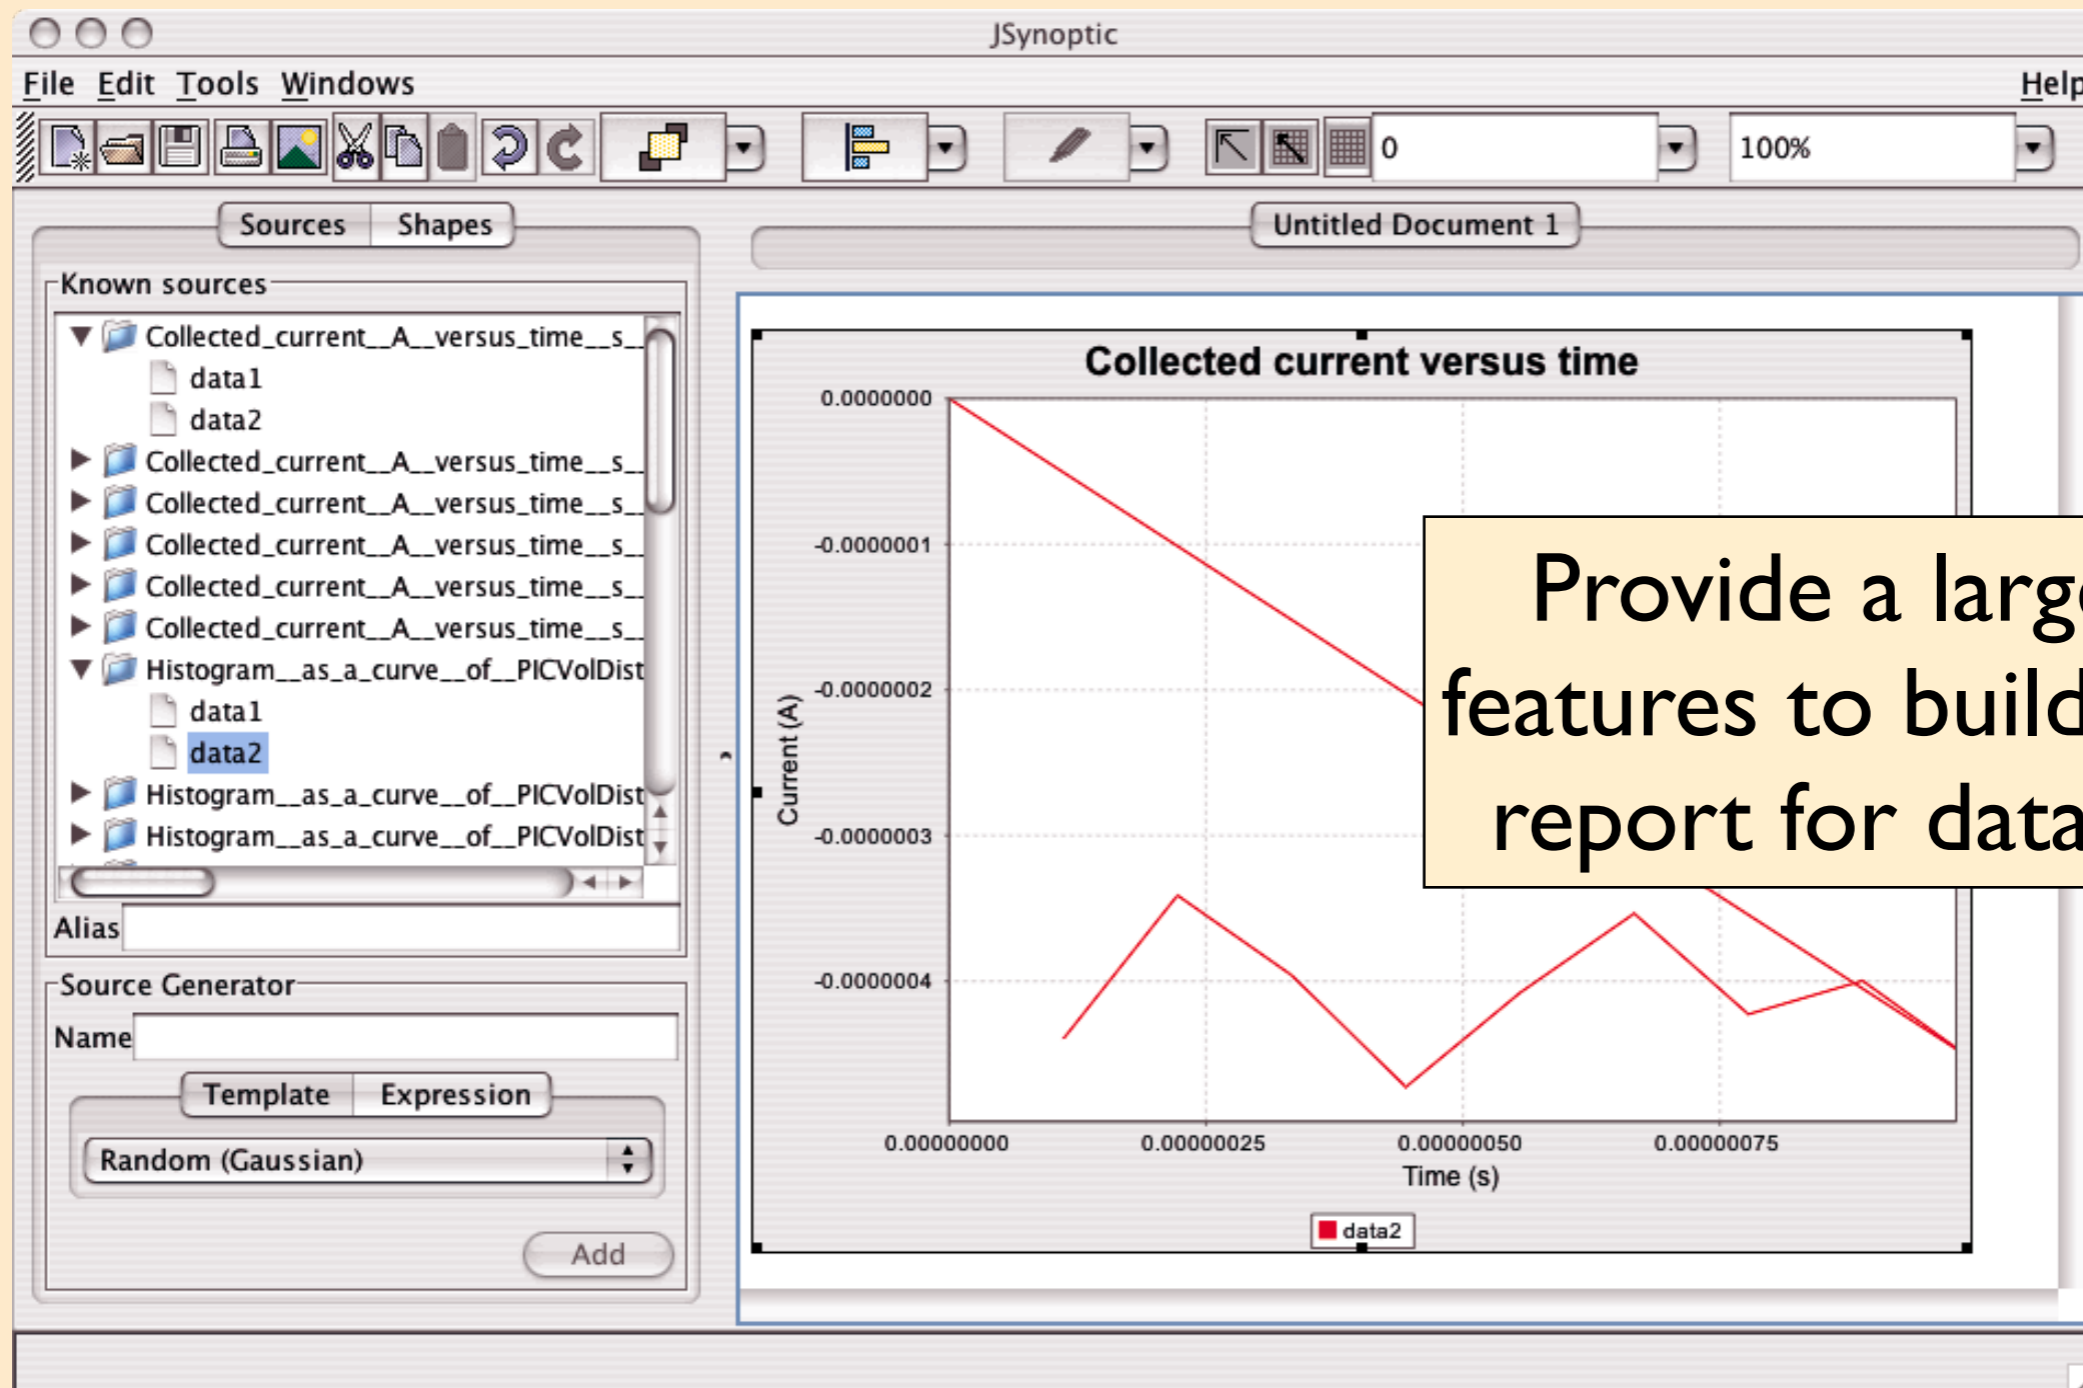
JSynoptic

File Edit Tools Windows Help

0

100%

Sources Shapes

Untitled Document 1

Known sources

Collected_current__A__versus_time__s_
data1
data2
Collected_current__A__versus_time__s_
Collected_current__A__versus_time__s_
Collected_current__A__versus_time__s_
Collected_current__A__versus_time__s_
Collected_current__A__versus_time__s_
Histogram__as_a_curve__of__PICVolDist
data1
data2
Histogram__as_a_curve__of__PICVolDist
Histogram__as_a_curve__of__PICVolDist

Alias

Source Generator

Name

Template Expression

Random (Gaussian)

Add

Collected current versus time

0.0000000
-0.0000001
-0.0000002
-0.0000003
-0.0000004

Current (A)

0.00000000 0.00000025 0.00000050 0.00000075

Time (s)

data2

Provide a larg
features to build
report for data